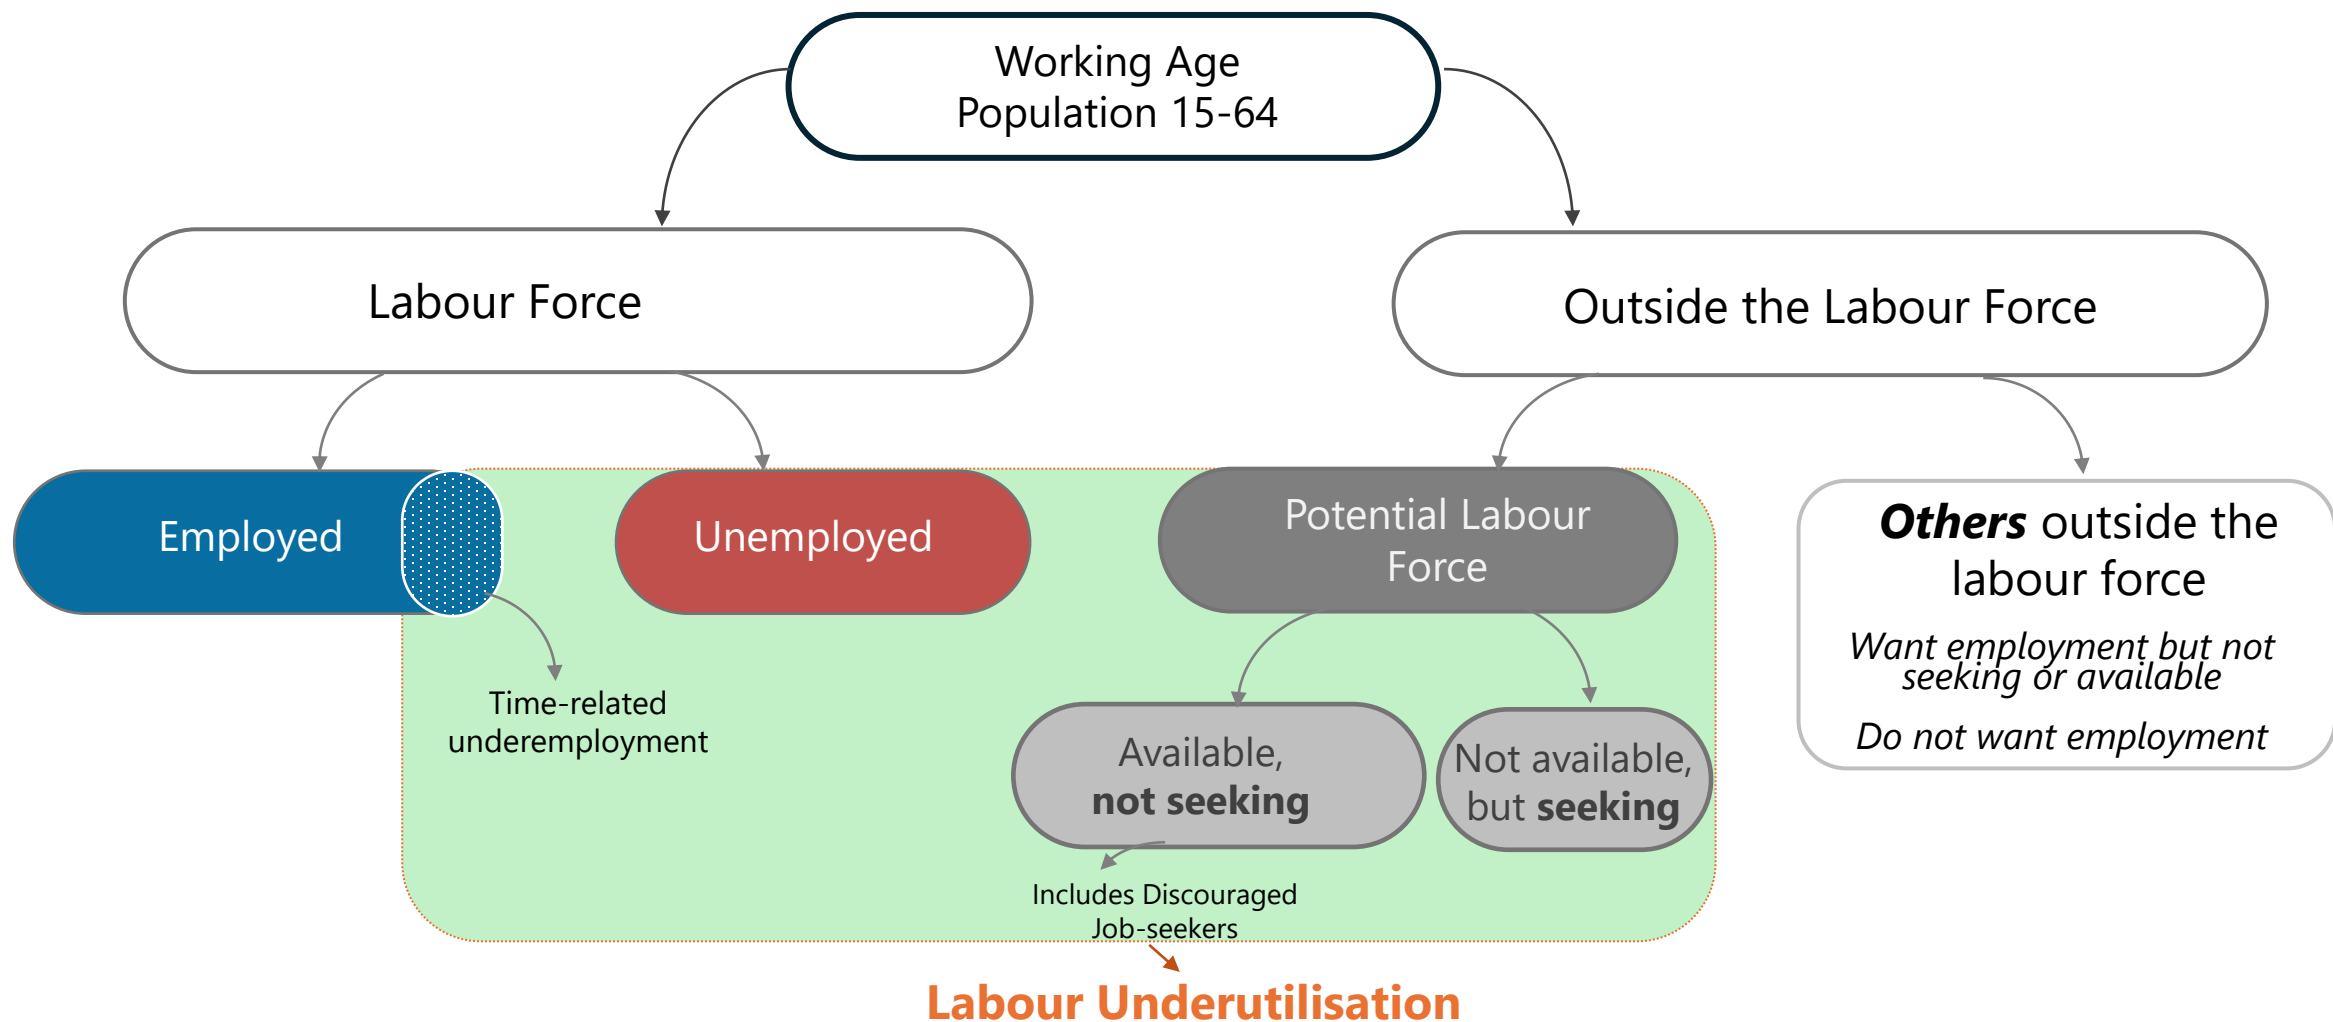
Working Age Population 15-64

Labour Force

Outside the Labour Force

Employed

Unemployed

Potential Labour Force

***Others*** outside the labour force

*Want employment but not seeking or available*

*Do not want employment*

Time-related underemployment

Available, **not seeking**

Not available, but **seeking**

Includes Discouraged Job-seekers

**Labour Underutilisation**